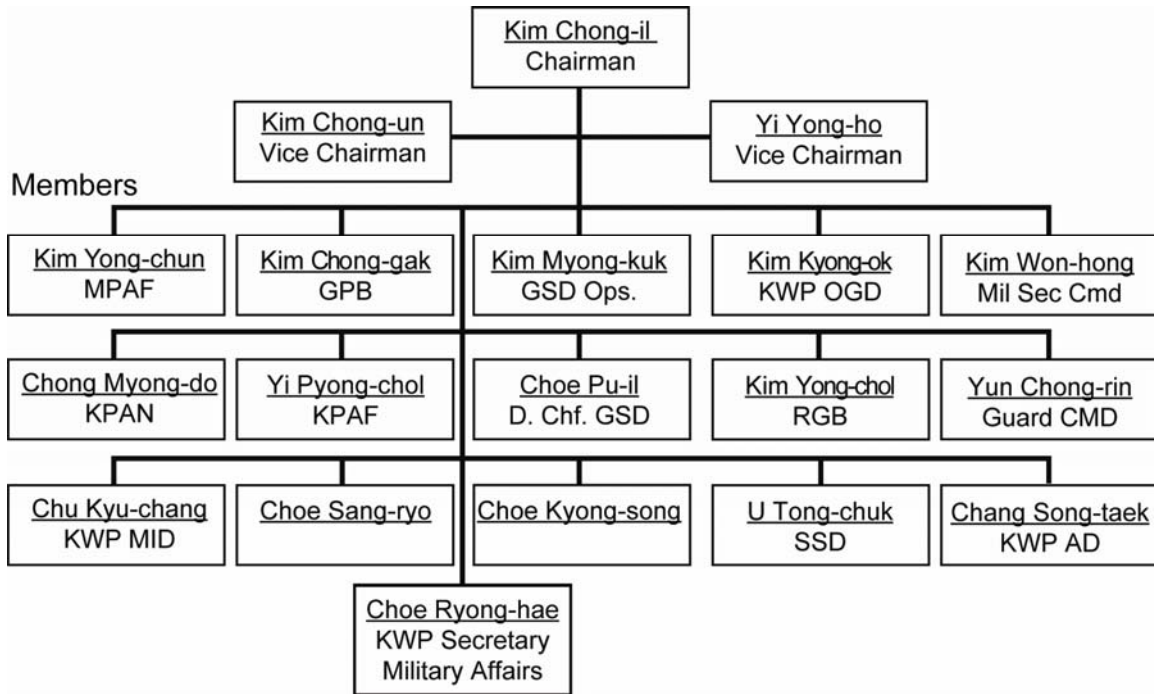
Kim Chong-il
Chairman

Kim Chong-un
Vice Chairman

Yi Yong-ho
Vice Chairman

Members

Kim Yong-chun
MPAF

Kim Chong-gak
GPB

Kim Myong-kuk
GSD Ops.

Kim Kyong-ok
KWP OGD

Kim Won-hong
Mil Sec Cmd

Chong Myong-do
KPAN

Yi Pyong-chol
KPAF

Choe Pu-il
D. Chf. GSD

Kim Yong-chol
RGB

Yun Chong-rin
Guard CMD

Chu Kyu-chang
KWP MID

Choe Sang-ryo

Choe Kyong-song

U Tong-chuk
SSD

Chang Song-taek
KWP AD

Choe Ryong-hae
KWP Secretary
Military Affairs